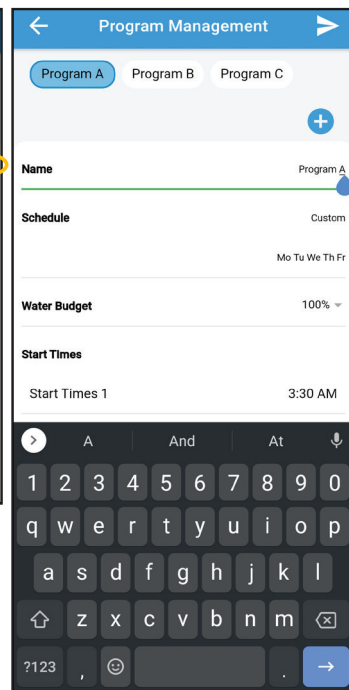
Program Management

Program A Program B Program C

Name Program A

Schedule Custom

Mo Tu We Th Fr

Water Budget 100%

Start Times

Start Times 1 3:30 AM

A And At

1 2 3 4 5 6 7 8 9 0

q w e r t y u i o p

a s d f g h j k l

z x c v b n m

?123 , .